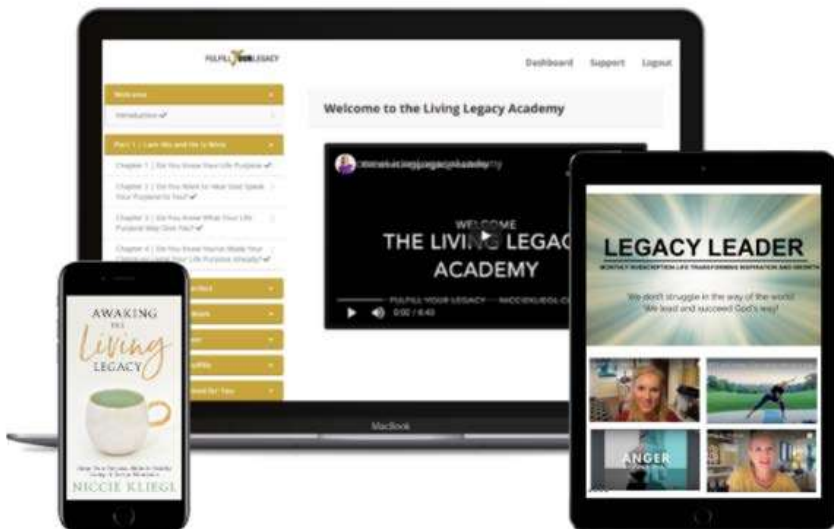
FULFILL YOUR LEGACY

Dashboard Support Logout

Welcome

Introduction ✔

Part 1 | I am His and He is Mine

Chapter 1 | Do You Know Your Life Purpose ✔

Chapter 2 | Do You Want to Hear God Speak Your Purpose to You? ✔

Chapter 3 | Do You Know What Your Life Purpose May Cost You? ✔

Chapter 4 | Do You Know You've Made Your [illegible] Life Purpose Already? ✔

Welcome to the Living Legacy Academy

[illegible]

WELCOME
THE LIVING LEGACY ACADEMY

FULFILL YOUR LEGACY — NICCIEKLIEGL.C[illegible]

0:00 / 6:40

MacBook

AWAKING THE Living LEGACY

NICCIE KLIEGL

LEGACY LEADER

MONTHLY SUBSCRIPTION LIFE TRANSFORMING INSPIRATION AND GROWTH

We don't struggle in the way of the world! We lead and succeed God's way!

ANGER